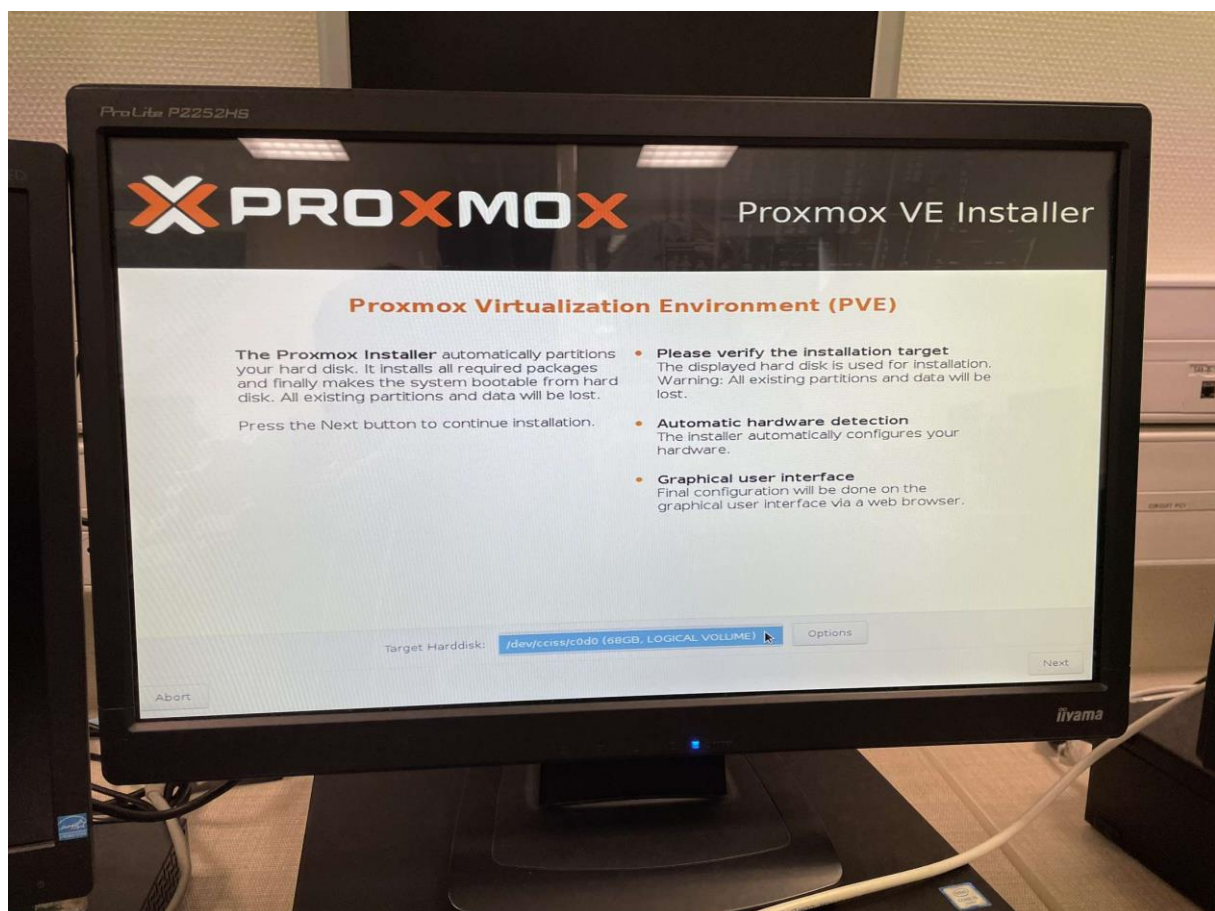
ProLite P2252HS

PROXMOX

Proxmox VE Installer

Proxmox Virtualization Environment (PVE)

The Proxmox Installer automatically partitions your hard disk. It installs all required packages and finally makes the system bootable from hard disk. All existing partitions and data will be lost.

Press the Next button to continue installation.

• Please verify the installation target
The displayed hard disk is used for installation. Warning: All existing partitions and data will be lost.

• Automatic hardware detection
The installer automatically configures your hardware.

• Graphical user interface
Final configuration will be done on the graphical user interface via a web browser.

Target Harddisk: /dev/cciss/c0d0 (68GB, LOGICAL VOLUME) Options

Next

Abort

iiyama